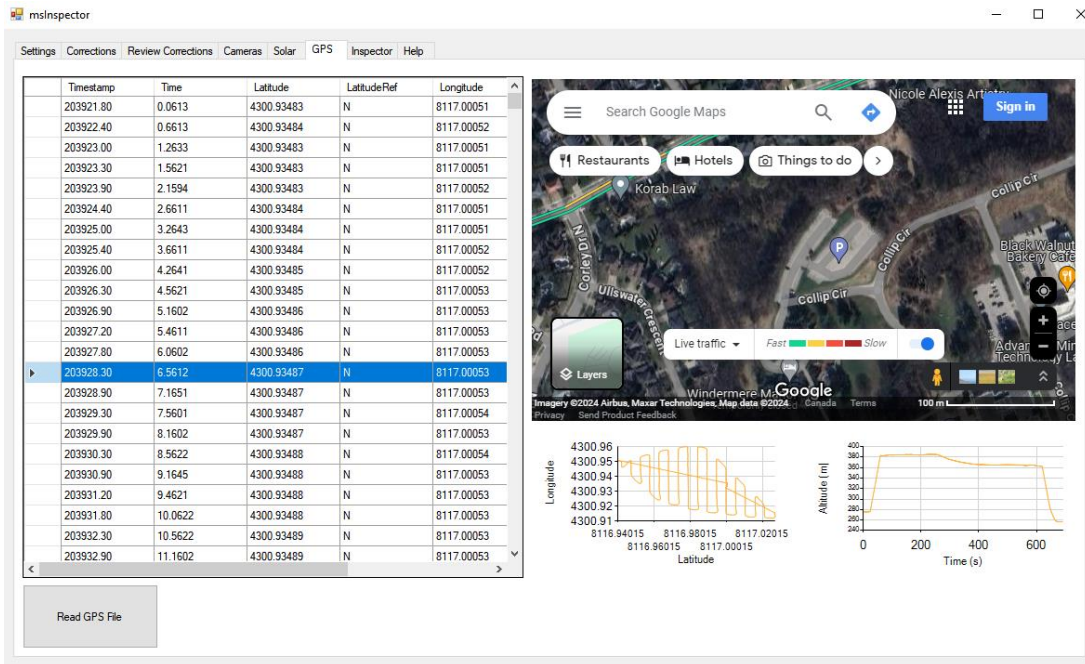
msInspector

Settings | Corrections | Review Corrections | Cameras | Solar | GPS | Inspector | Help

| | Timestamp | Time | Latitude | LatitudeRef | Longitude |
|---|---|---|---|---|---|
| | 203921.80 | 0.0613 | 4300.93483 | N | 8117.00051 |
| | 203922.40 | 0.6613 | 4300.93484 | N | 8117.00052 |
| | 203923.00 | 1.2633 | 4300.93483 | N | 8117.00051 |
| | 203923.30 | 1.5621 | 4300.93483 | N | 8117.00051 |
| | 203923.90 | 2.1594 | 4300.93483 | N | 8117.00052 |
| | 203924.40 | 2.6611 | 4300.93484 | N | 8117.00051 |
| | 203925.00 | 3.2643 | 4300.93484 | N | 8117.00051 |
| | 203925.40 | 3.6611 | 4300.93484 | N | 8117.00052 |
| | 203926.00 | 4.2641 | 4300.93485 | N | 8117.00052 |
| | 203926.30 | 4.5621 | 4300.93485 | N | 8117.00053 |
| | 203926.90 | 5.1602 | 4300.93486 | N | 8117.00053 |
| | 203927.20 | 5.4611 | 4300.93486 | N | 8117.00053 |
| | 203927.80 | 6.0602 | 4300.93486 | N | 8117.00053 |
| ▸ | 203928.30 | 6.5612 | 4300.93487 | N | 8117.00053 |
| | 203928.90 | 7.1651 | 4300.93487 | N | 8117.00053 |
| | 203929.30 | 7.5601 | 4300.93487 | N | 8117.00054 |
| | 203929.90 | 8.1602 | 4300.93487 | N | 8117.00053 |
| | 203930.30 | 8.5622 | 4300.93488 | N | 8117.00054 |
| | 203930.90 | 9.1645 | 4300.93488 | N | 8117.00053 |
| | 203931.20 | 9.4621 | 4300.93488 | N | 8117.00053 |
| | 203931.80 | 10.0622 | 4300.93488 | N | 8117.00053 |
| | 203932.30 | 10.5622 | 4300.93489 | N | 8117.00053 |
| | 203932.90 | 11.1602 | 4300.93489 | N | 8117.00053 |

Read GPS File

Search Google Maps
Nicole Alexis Artistry
Sign in
Restaurants | Hotels | Things to do
Korab Law
Collip Cir
Corley Dr N
Collip Cir
Collip Cir
Ullswater Crescent
Black Walnut Bakery Cafe
Advanced Mini Technology La
Live traffic
Fast Slow
Layers
Windermere M
Google
Imagery ©2024 Airbus, Maxar Technologies, Map data ©2024 Canada Terms 100 m
Privacy Send Product Feedback

4300.96
4300.95
4300.94
4300.93
4300.92
4300.91
Longitude
8116.94015 8116.98015 8117.02015
8116.96015 8117.00015
Latitude

400
380
360
340
320
300
280
260
240
Altitude [m]
0 200 400 600
Time (s)